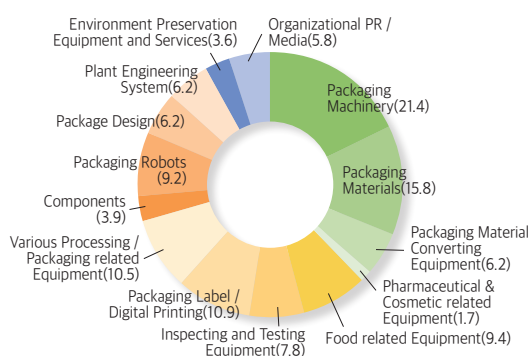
Environment Preservation Equipment and Services(3.6)

Organizational PR / Media(5.8)

Plant Engineering System(6.2)

Package Design(6.2)

Packaging Robots (9.2)

Components (3.9)

Various Processing / Packaging related Equipment(10.5)

Packaging Label / Digital Printing(10.9)

Inspecting and Testing Equipment(7.8)

Food related Equipment(9.4)

Pharmaceutical & Cosmetic related Equipment(1.7)

Packaging Material Converting Equipment(6.2)

Packaging Materials(15.8)

Packaging Machinery(21.4)